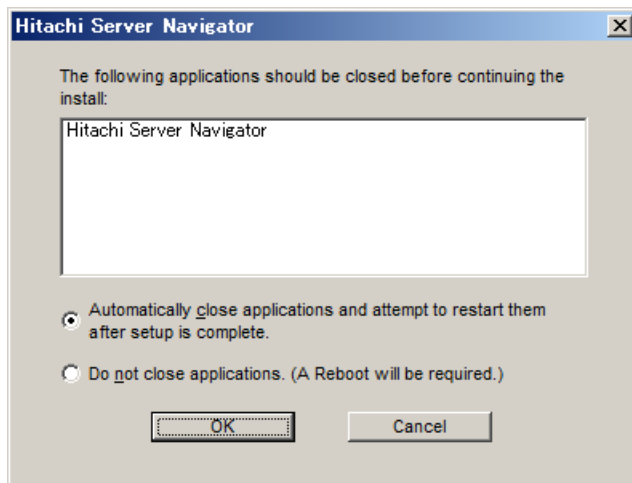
Hitachi Server Navigator

The following applications should be closed before continuing the install:

Hitachi Server Navigator

Automatically close applications and attempt to restart them after setup is complete.

Do not close applications. (A Reboot will be required.)

OK

Cancel